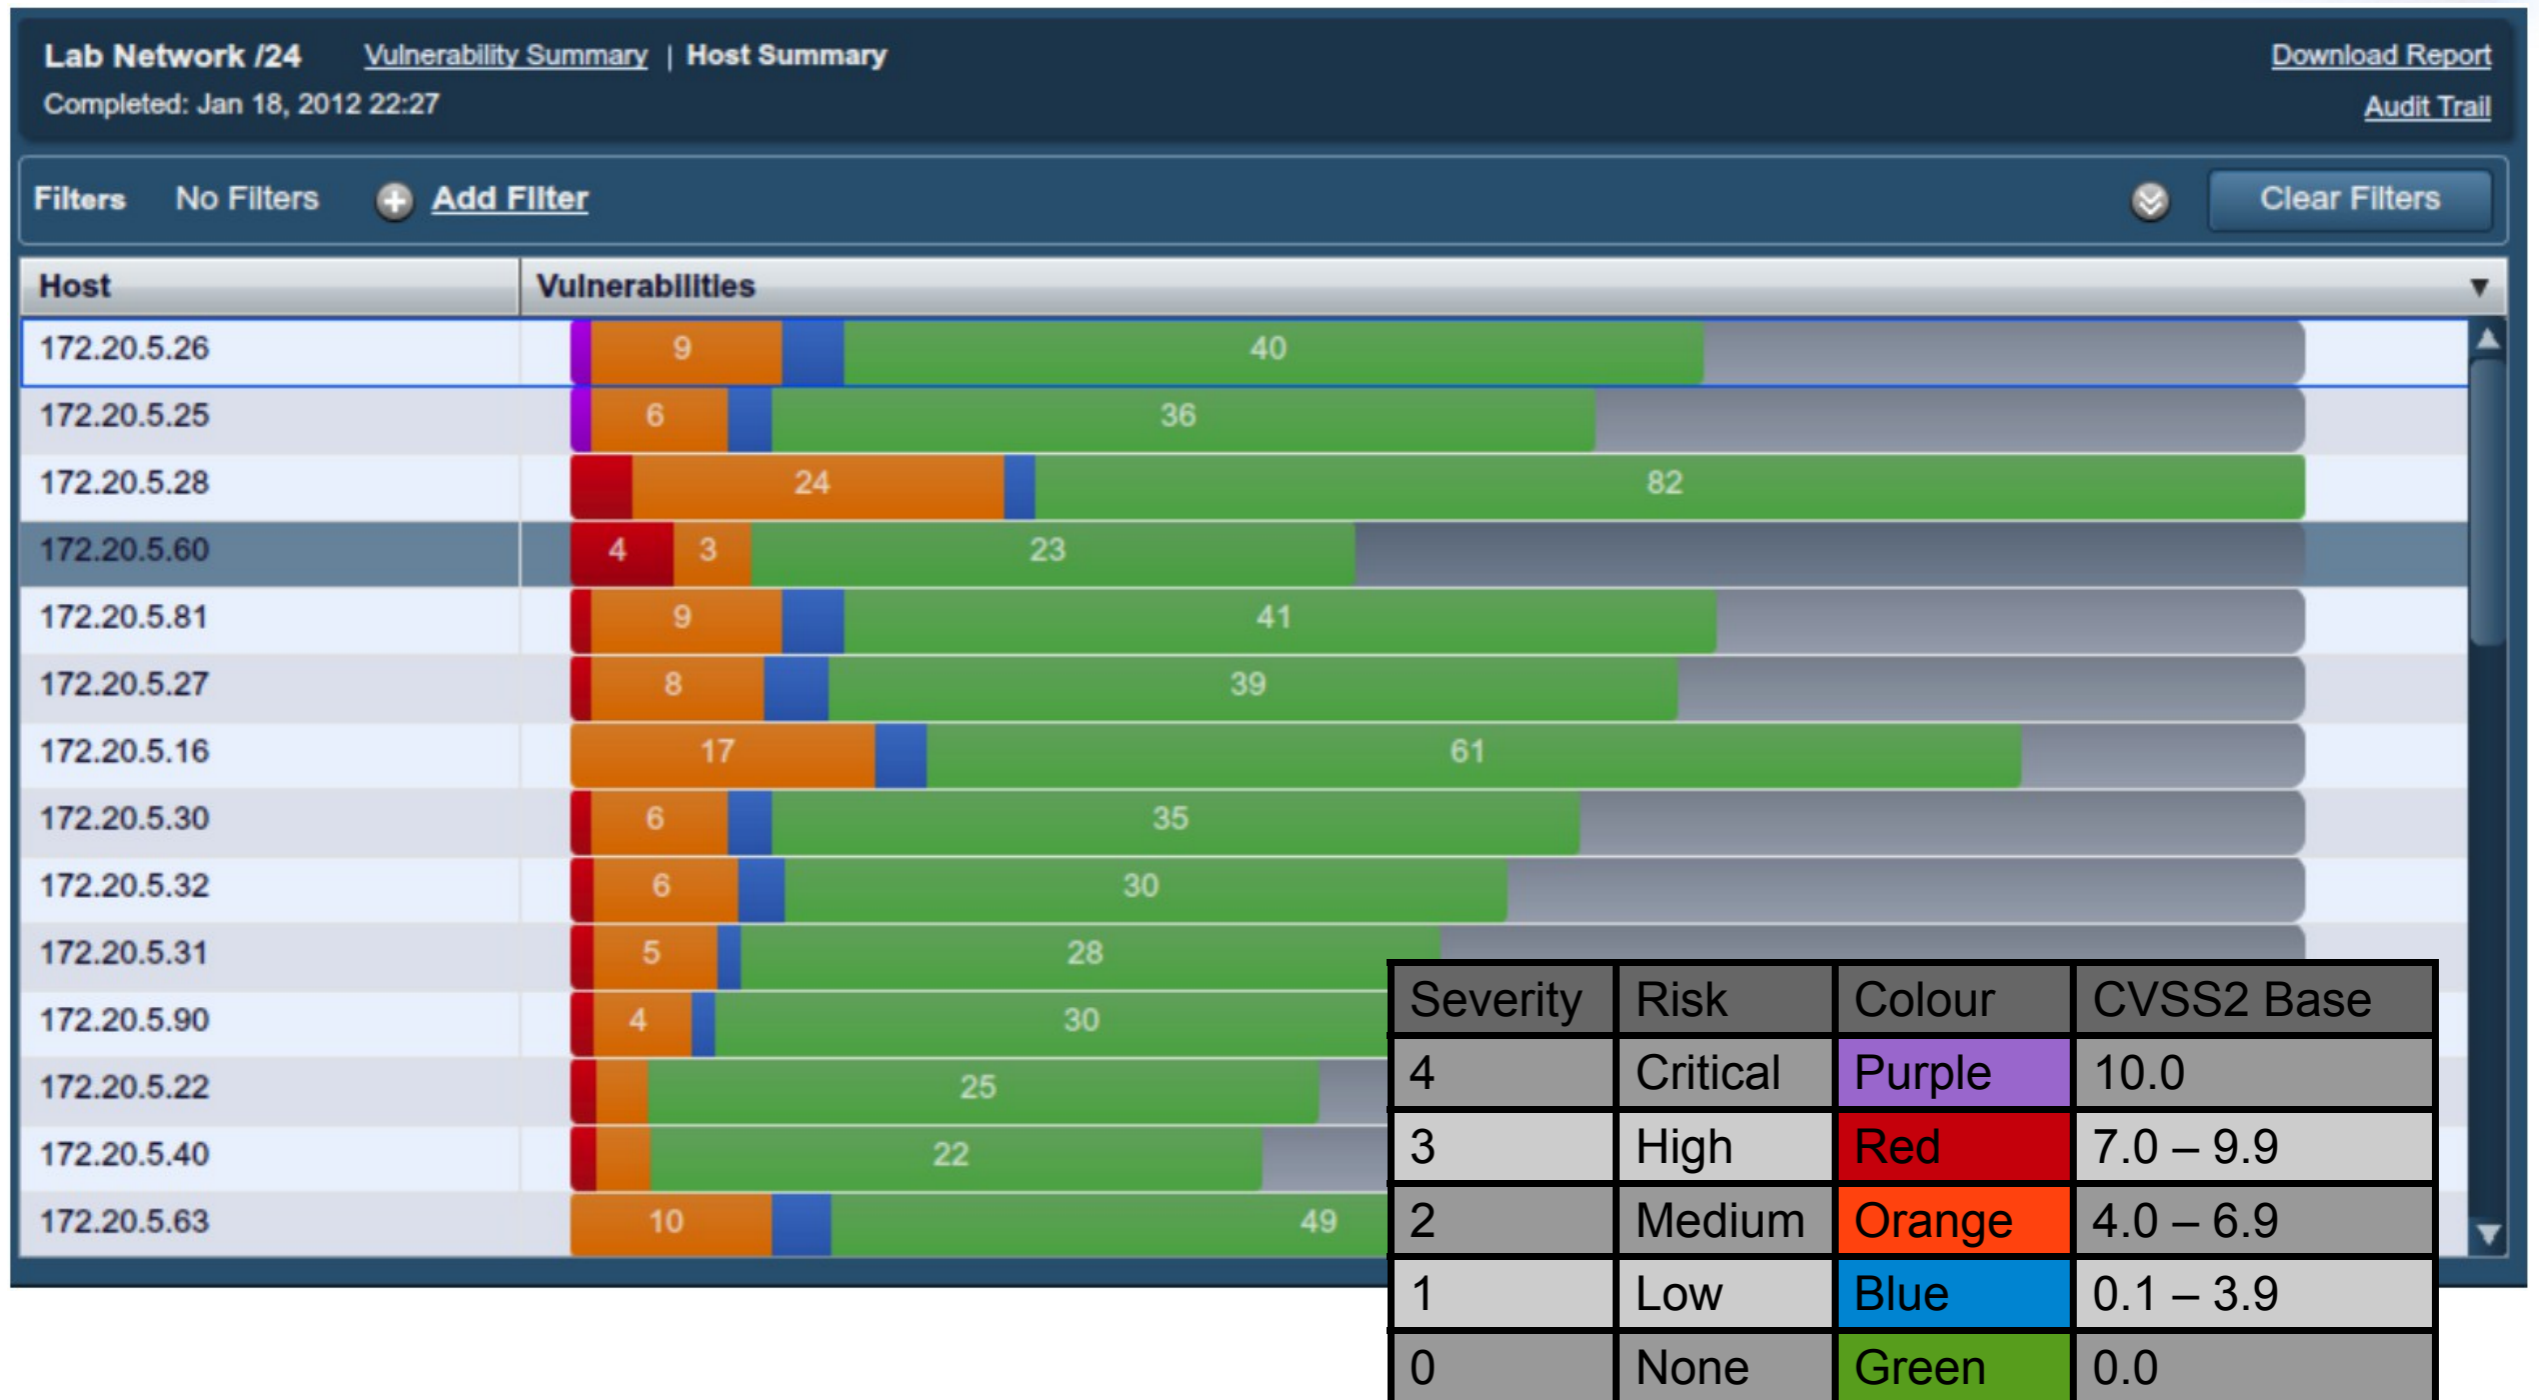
Lab Network /24 Vulnerability Summary | Host Summary
Completed: Jan 18, 2012 22:27

Download Report
Audit Trail

Filters No Filters Add Filter Clear Filters

| Host | Vulnerabilities |
|---|---|
| 172.20.5.26 | 9 40 |
| 172.20.5.25 | 6 36 |
| 172.20.5.28 | 24 82 |
| 172.20.5.60 | 4 3 23 |
| 172.20.5.81 | 9 41 |
| 172.20.5.27 | 8 39 |
| 172.20.5.16 | 17 61 |
| 172.20.5.30 | 6 35 |
| 172.20.5.32 | 6 30 |
| 172.20.5.31 | 5 28 |
| 172.20.5.90 | 4 30 |
| 172.20.5.22 | 25 |
| 172.20.5.40 | 22 |
| 172.20.5.63 | 10 49 |

| Severity | Risk | Colour | CVSS2 Base |
|---|---|---|---|
| 4 | Critical | Purple | 10.0 |
| 3 | High | Red | 7.0 – 9.9 |
| 2 | Medium | Orange | 4.0 – 6.9 |
| 1 | Low | Blue | 0.1 – 3.9 |
| 0 | None | Green | 0.0 |